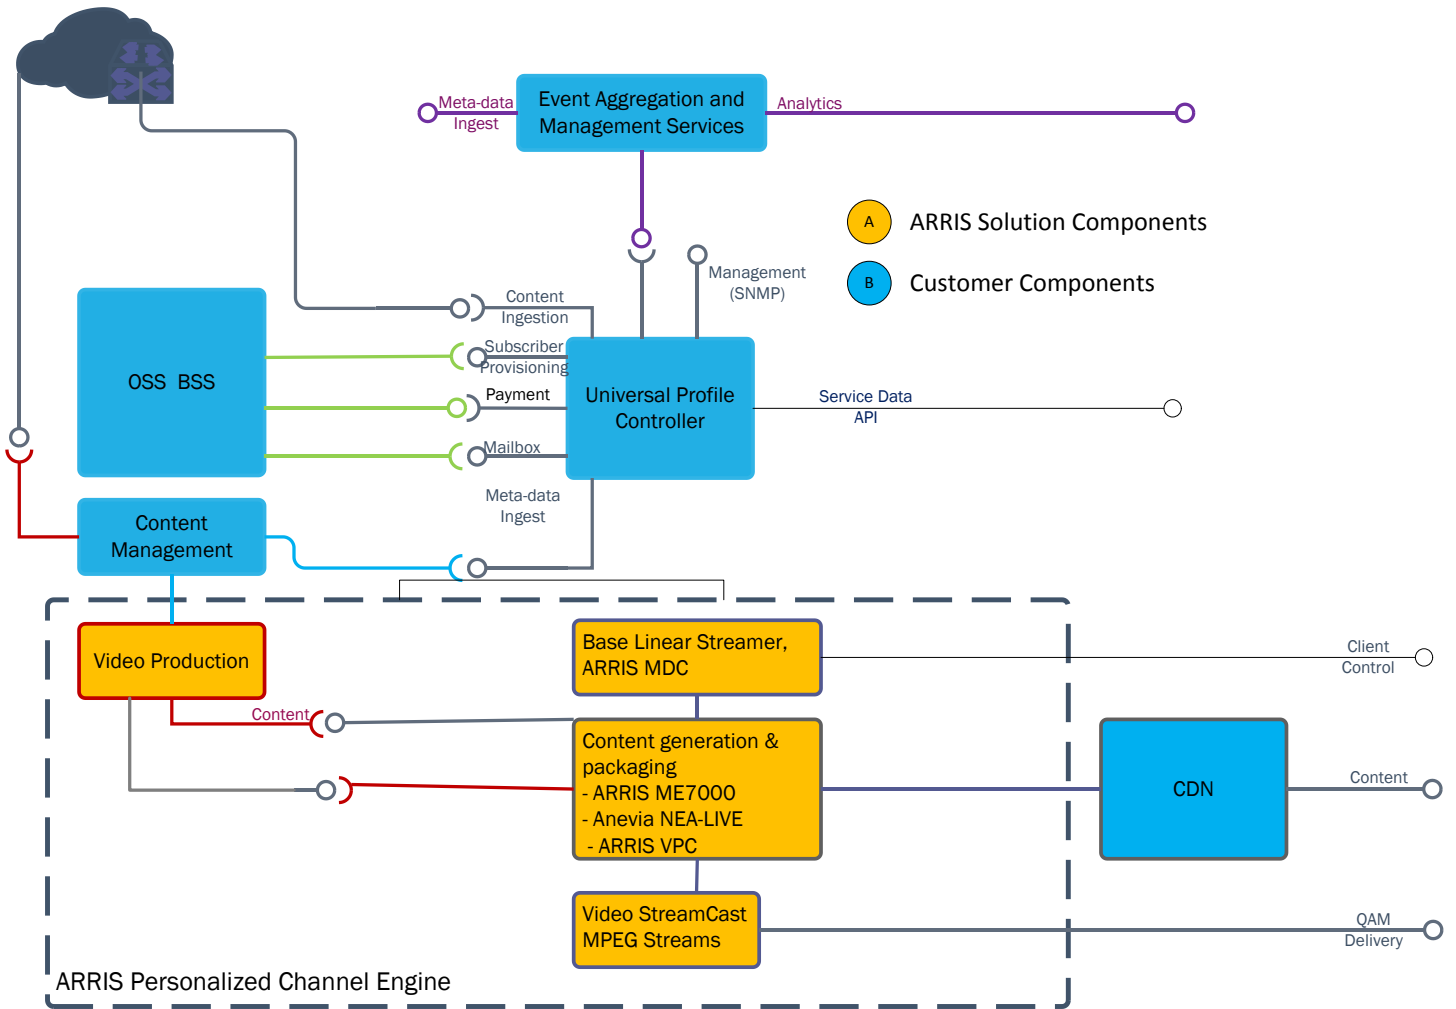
Meta-data Ingest

Event Aggregation and Management Services

Analytics

A ARRIS Solution Components

B Customer Components

Management (SNMP)

Content Ingestion

OSS BSS

Subscriber Provisioning

Payment

Universal Profile Controller

Service Data API

Mailbox

Meta-data Ingest

Content Management

Video Production

Base Linear Streamer, ARRIS MDC

Client Control

Content

Content generation & packaging
- ARRIS ME7000
- Anevia NEA-LIVE
- ARRIS VPC

CDN

Content

Video StreamCast MPEG Streams

QAM Delivery

ARRIS Personalized Channel Engine